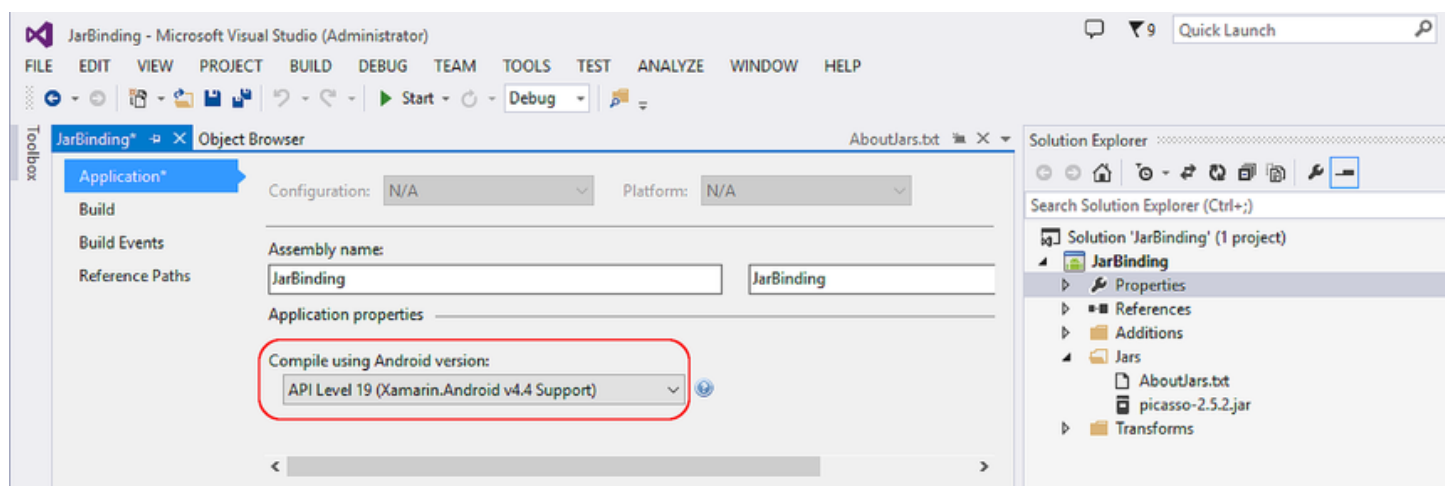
JarBinding - Microsoft Visual Studio (Administrator)

9 Quick Launch

FILE EDIT VIEW PROJECT BUILD DEBUG TEAM TOOLS TEST ANALYZE WINDOW HELP

Start Debug

Toolbox

JarBinding* Object Browser

AboutJars.txt

Application*

Build

Build Events

Reference Paths

Configuration: N/A

Platform: N/A

Assembly name:

JarBinding

JarBinding

Application properties

Compile using Android version:

API Level 19 (Xamarin.Android v4.4 Support)

Solution Explorer

Search Solution Explorer (Ctrl+;)

Solution 'JarBinding' (1 project)

JarBinding

Properties

References

Additions

Jars

AboutJars.txt

picasso-2.5.2.jar

Transforms